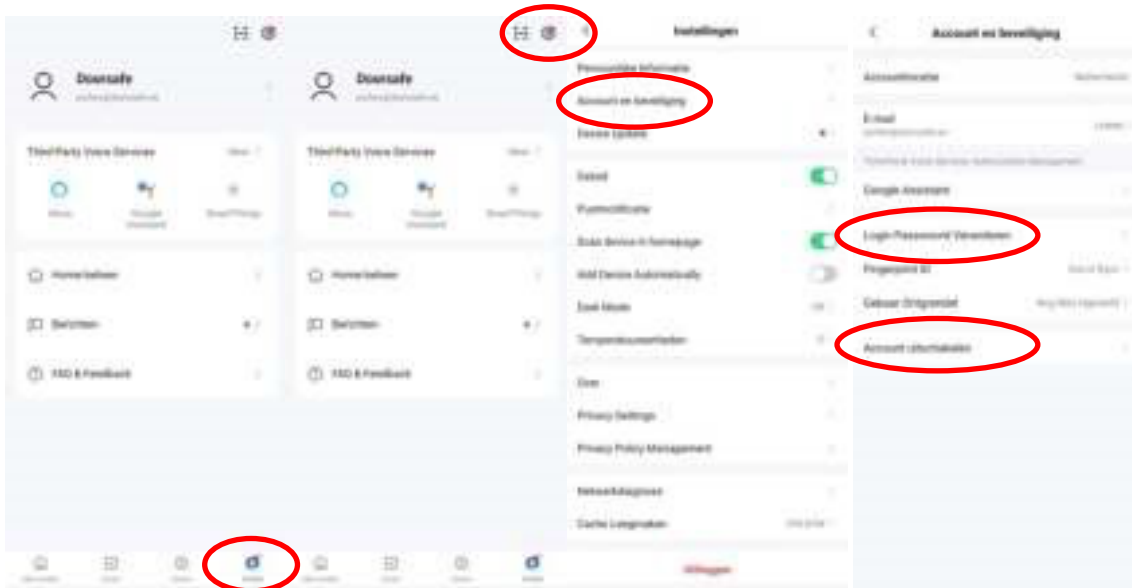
Doorsafe

Third Party Voice Services

Alexa

Google Assistant

SmartThings

Home beheer

Berichten

FAQ & Feedback

Doorsafe

Third Party Voice Services

Alexa

Google Assistant

SmartThings

Home beheer

Berichten

FAQ & Feedback

Instellingen

Persoonlijke Informatie

Account en beveiliging

Device Update

Geluid

Pushnotificatie

Scan Device in homepage

Add Device Automatically

Dark Mode

Temperatuureenheden

Over

Privacy Settings

Privacy Policy Management

Netwerkdiagnose

Cache Leegmaken

Afloggen

Account en beveiliging

Accountlocatie

E-mail

Google Assistant

Login Password Veranderen

Fingerprint ID

Gebaar Ontgrendel

Account uitschakelen